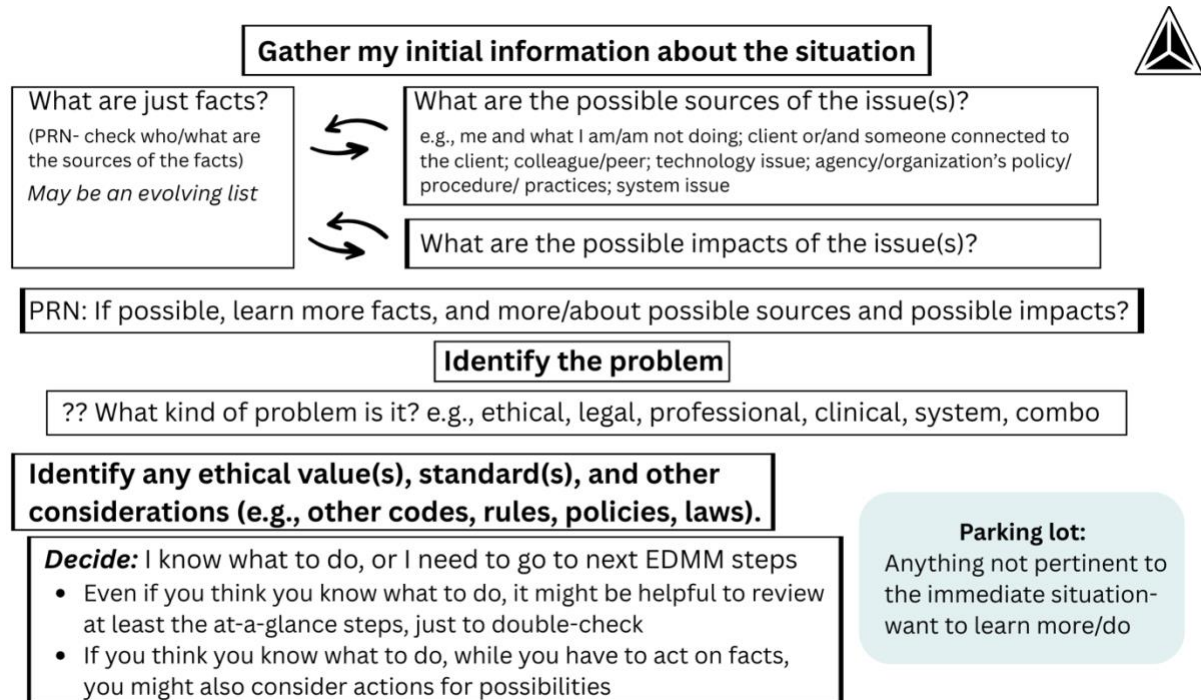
Gather my initial information about the situation

What are just facts?
(PRN- check who/what are the sources of the facts)
May be an evolving list

What are the possible sources of the issue(s)?
e.g., me and what I am/am not doing; client or/and someone connected to the client; colleague/peer; technology issue; agency/organization's policy/ procedure/ practices; system issue

What are the possible impacts of the issue(s)?

PRN: If possible, learn more facts, and more/about possible sources and possible impacts?

Identify the problem

?? What kind of problem is it? e.g., ethical, legal, professional, clinical, system, combo

Identify any ethical value(s), standard(s), and other considerations (e.g., other codes, rules, policies, laws).

Decide: I know what to do, or I need to go to next EDMM steps
• Even if you think you know what to do, it might be helpful to review at least the at-a-glance steps, just to double-check
• If you think you know what to do, while you have to act on facts, you might also consider actions for possibilities

Parking lot:
Anything not pertinent to the immediate situation- want to learn more/do